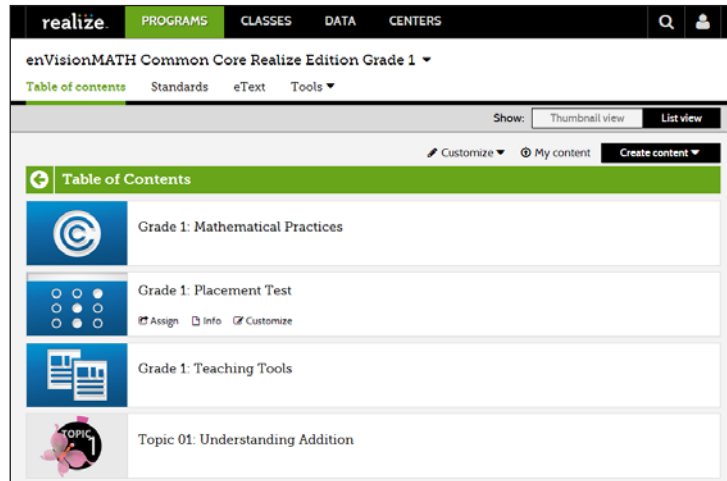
realize. PROGRAMS CLASSES DATA CENTERS

enVisionMATH Common Core Realize Edition Grade 1

Table of contents Standards eText Tools

Show: Thumbnail view List view

Customize My content Create content

Table of Contents

Grade 1: Mathematical Practices

Grade 1: Placement Test

Assign Info Customize

Grade 1: Teaching Tools

TOPIC 1

Topic 01: Understanding Addition